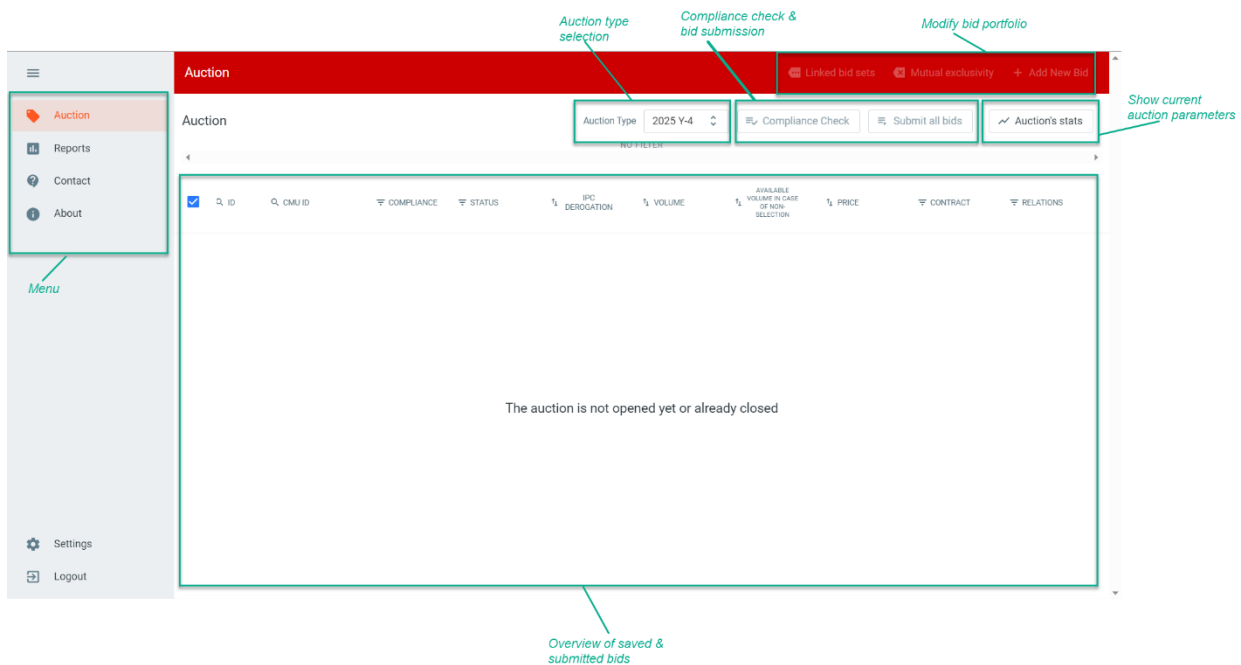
Auction type selection

Compliance check & bid submission

Modify bid portfolio

Auction

Linked bid sets

Mutual exclusivity

+ Add New Bid

Show current auction parameters

Auction

Auction

Auction Type

2025 Y-4

Compliance Check

Submit all bids

Auction's stats

Reports

Contact

About

NO FILTER

| ID | CMU ID | COMPLIANCE | STATUS | IPC DEROGATION | VOLUME | AVAILABLE VOLUME IN CASE OF NON-SELECTION | PRICE | CONTRACT | RELATIONS |
|---|---|---|---|---|---|---|---|---|---|

Menu

The auction is not opened yet or already closed

Settings

Logout

Overview of saved & submitted bids